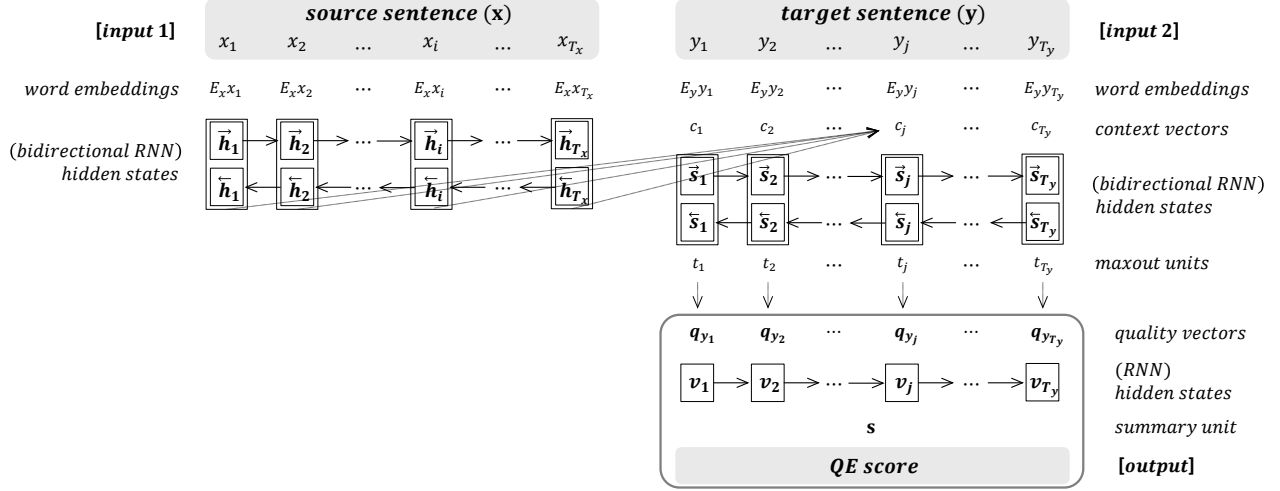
[*input* 1]

*source sentence* (**x**)

$x_1$ $x_2$ … $x_i$ … $x_{T_x}$

*target sentence* (**y**)

$y_1$ $y_2$ … $y_j$ … $y_{T_y}$

[*input* 2]

*word embeddings*

$E_x x_1$ $E_x x_2$ … $E_x x_i$ … $E_x x_{T_x}$

$E_y y_1$ $E_y y_2$ … $E_y y_j$ … $E_y y_{T_y}$

*word embeddings*

$c_1$ $c_2$ … $c_j$ … $c_{T_y}$

*context vectors*

(*bidirectional RNN*) *hidden states*

$\vec{h}_1$ $\vec{h}_2$ … $\vec{h}_i$ … $\vec{h}_{T_x}$

$\overleftarrow{h}_1$ $\overleftarrow{h}_2$ … $\overleftarrow{h}_i$ … $\overleftarrow{h}_{T_x}$

$\vec{s}_1$ $\vec{s}_2$ … $\vec{s}_j$ … $\vec{s}_{T_y}$

$\overleftarrow{s}_1$ $\overleftarrow{s}_2$ … $\overleftarrow{s}_j$ … $\overleftarrow{s}_{T_y}$

(*bidirectional RNN*) *hidden states*

$t_1$ $t_2$ … $t_j$ … $t_{T_y}$

*maxout units*

$q_{y_1}$ $q_{y_2}$ … $q_{y_j}$ … $q_{y_{T_y}}$

*quality vectors*

$v_1$ $v_2$ … $v_j$ … $v_{T_y}$

(*RNN*) *hidden states*

**s**

*summary unit*

*QE score*

[*output*]